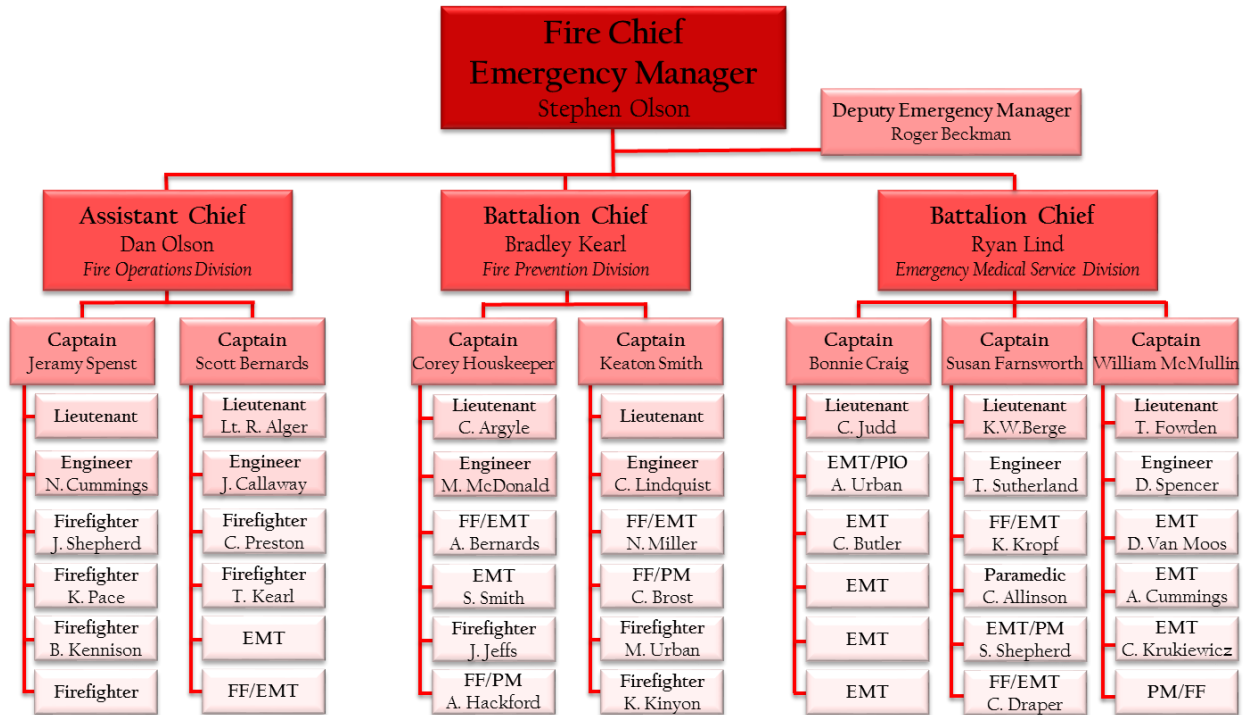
Fire Chief
Emergency Manager
Stephen Olson

Deputy Emergency Manager
Roger Beckman

Assistant Chief
Dan Olson
Fire Operations Division

Battalion Chief
Bradley Kearl
Fire Prevention Division

Battalion Chief
Ryan Lind
Emergency Medical Service Division

Captain
Jeramy Spenst

Lieutenant

Engineer
N. Cummings

Firefighter
J. Shepherd

Firefighter
K. Pace

Firefighter
B. Kennison

Firefighter

Captain
Scott Bernards

Lieutenant
Lt. R. Alger

Engineer
J. Callaway

Firefighter
C. Preston

Firefighter
T. Kearl

EMT

FF/EMT

Captain
Corey Houskeeper

Lieutenant
C. Argyle

Engineer
M. McDonald

FF/EMT
A. Bernards

EMT
S. Smith

Firefighter
J. Jeffs

FF/PM
A. Hackford

Captain
Keaton Smith

Lieutenant

Engineer
C. Lindquist

FF/EMT
N. Miller

FF/PM
C. Brost

Firefighter
M. Urban

Firefighter
K. Kinyon

Captain
Bonnie Craig

Lieutenant
C. Judd

EMT/PIO
A. Urban

EMT
C. Butler

EMT

EMT

EMT

Captain
Susan Farnsworth

Lieutenant
K.W.Berge

Engineer
T. Sutherland

FF/EMT
K. Kropf

Paramedic
C. Allinson

EMT/PM
S. Shepherd

FF/EMT
C. Draper

Captain
William McMullin

Lieutenant
T. Fowden

Engineer
D. Spencer

EMT
D. Van Moos

EMT
A. Cummings

EMT
C. Krukiewicz

PM/FF